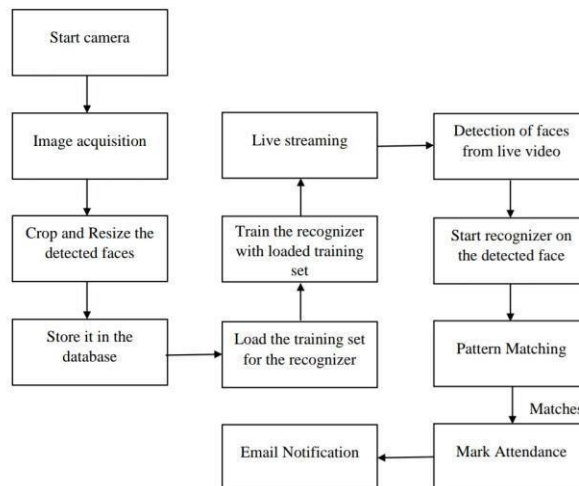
Start camera

Image acquisition

Crop and Resize the detected faces

Store it in the database

Load the training set for the recognizer

Train the recognizer with loaded training set

Live streaming

Detection of faces from live video

Start recognizer on the detected face

Pattern Matching

Matches

Mark Attendance

Email Notification